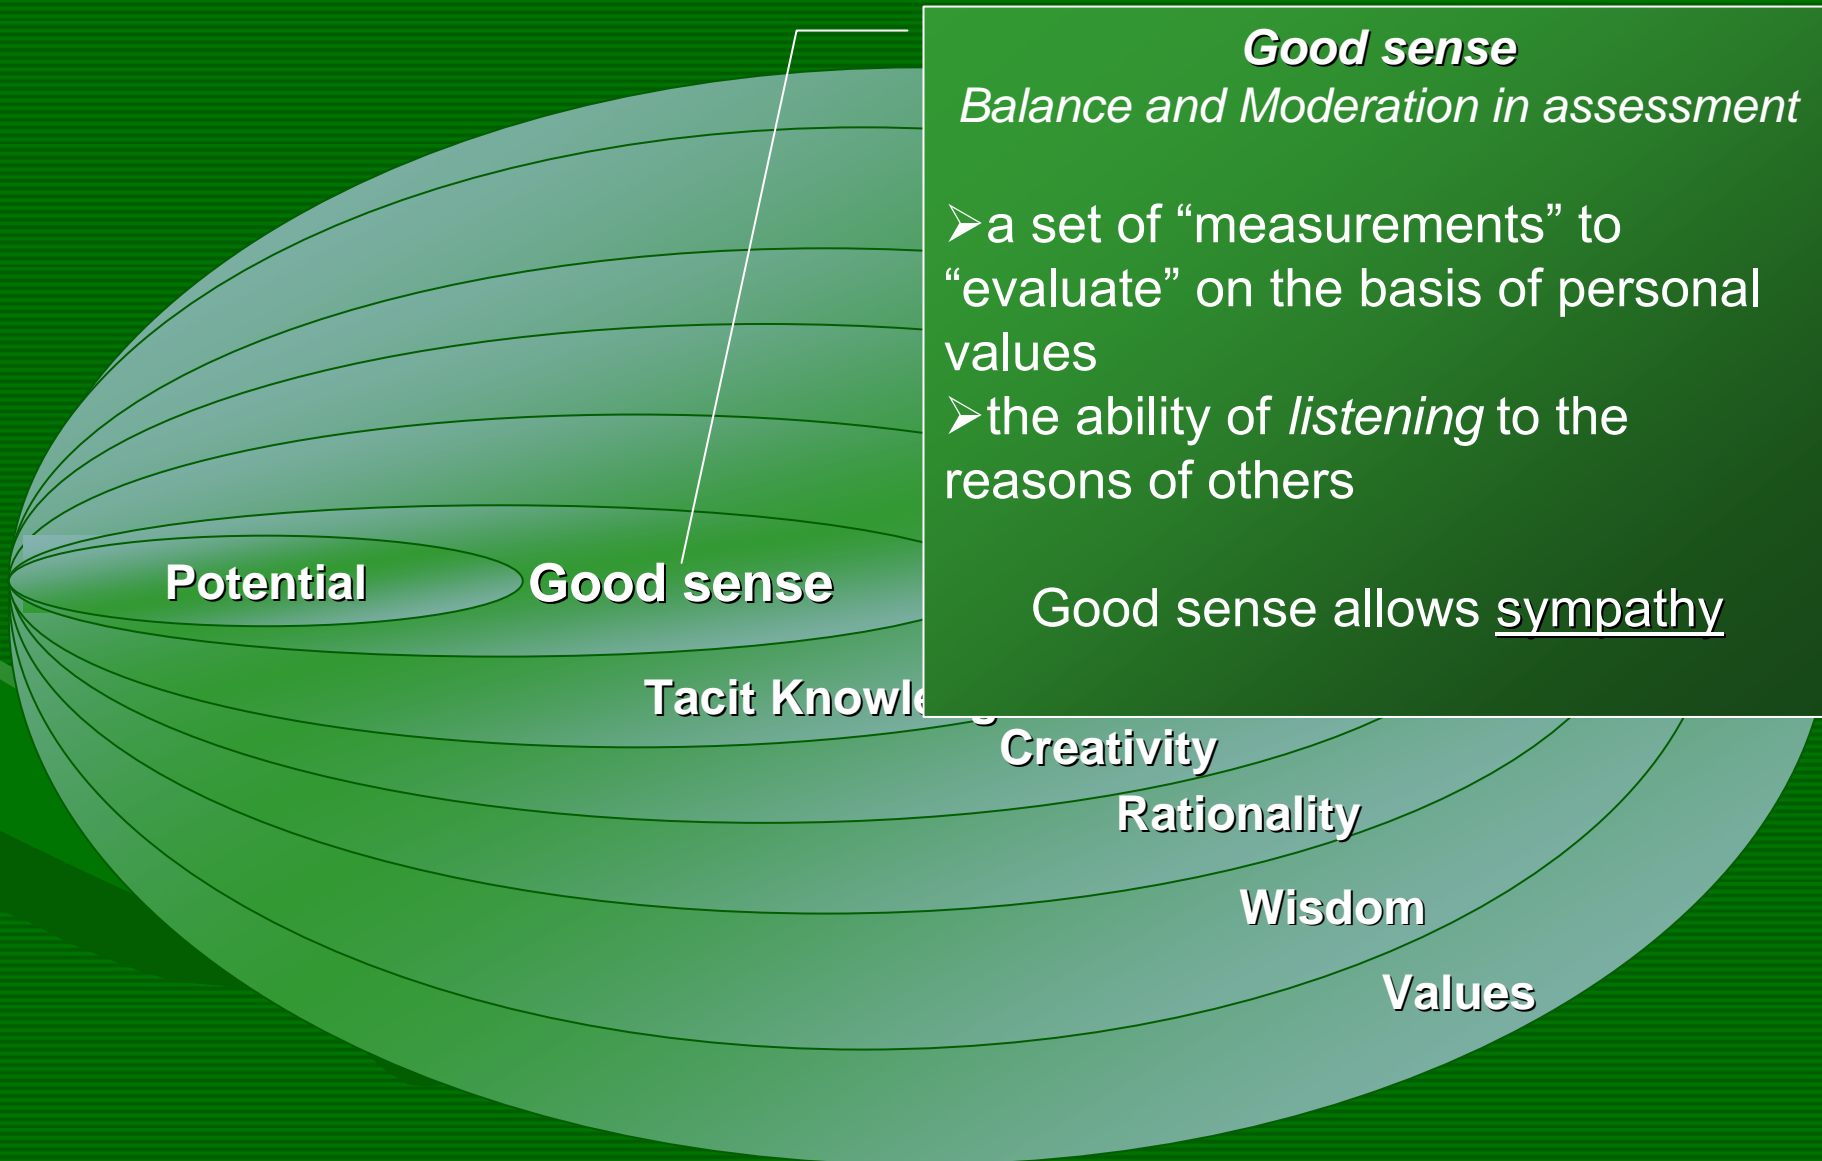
Good sense
Balance and Moderation in assessment

➢a set of “measurements” to “evaluate” on the basis of personal values
➢the ability of *listening* to the reasons of others

Good sense allows sympathy

Potential

Good sense

Tacit Knowle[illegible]

Creativity

Rationality

Wisdom

Values